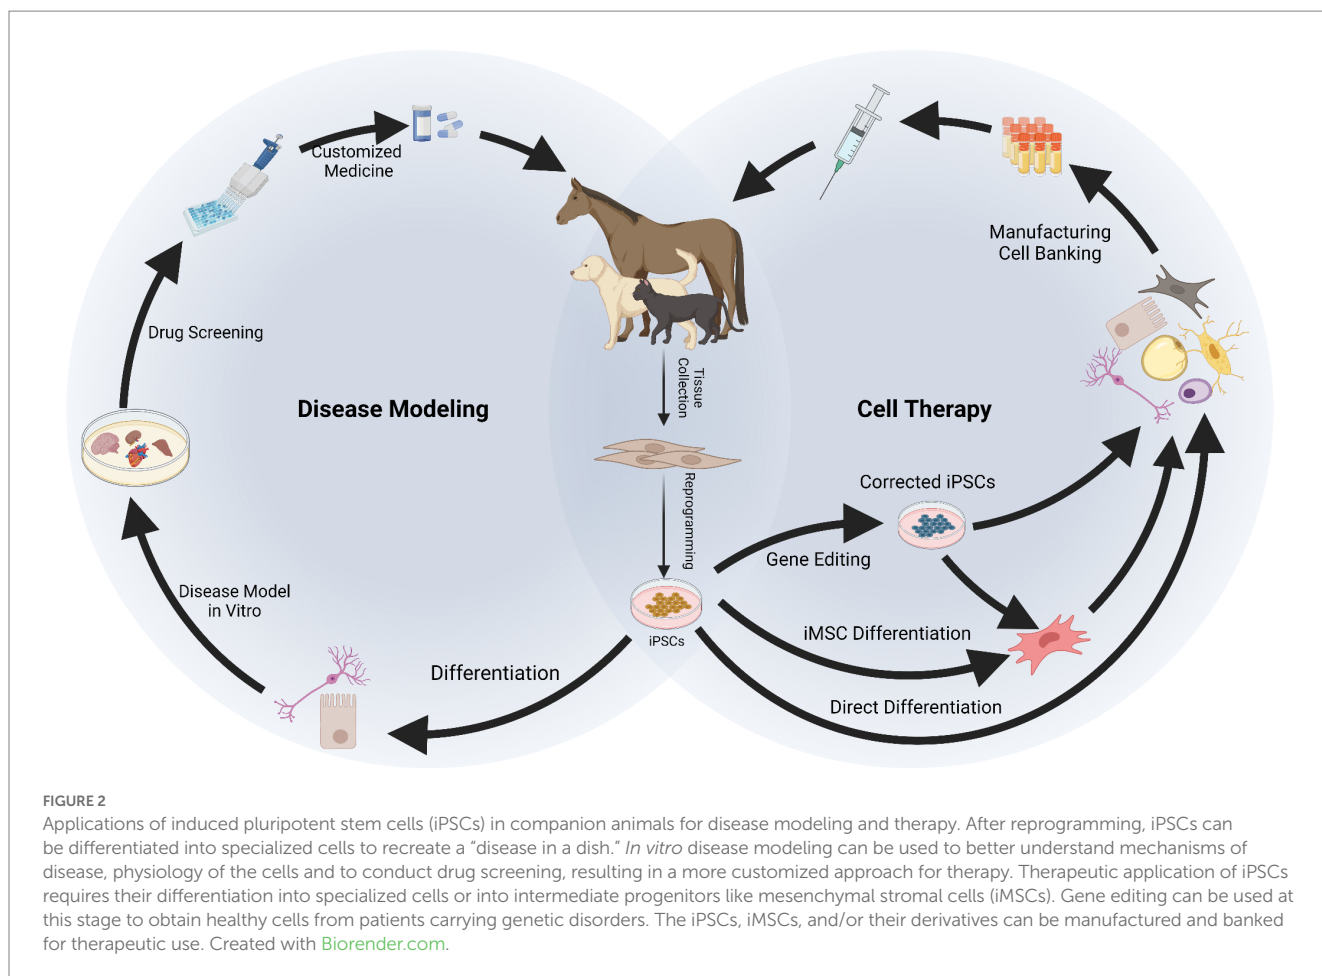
Customized Medicine

Drug Screening

Disease Modeling

Disease Model in Vitro

Differentiation

Tissue Collection

Reprogramming

iPSCs

Manufacturing Cell Banking

Cell Therapy

Corrected iPSCs

Gene Editing

iMSC Differentiation

Direct Differentiation

FIGURE 2
Applications of induced pluripotent stem cells (iPSCs) in companion animals for disease modeling and therapy. After reprogramming, iPSCs can be differentiated into specialized cells to recreate a "disease in a dish." *In vitro* disease modeling can be used to better understand mechanisms of disease, physiology of the cells and to conduct drug screening, resulting in a more customized approach for therapy. Therapeutic application of iPSCs requires their differentiation into specialized cells or into intermediate progenitors like mesenchymal stromal cells (iMSCs). Gene editing can be used at this stage to obtain healthy cells from patients carrying genetic disorders. The iPSCs, iMSCs, and/or their derivatives can be manufactured and banked for therapeutic use. Created with Biorender.com.